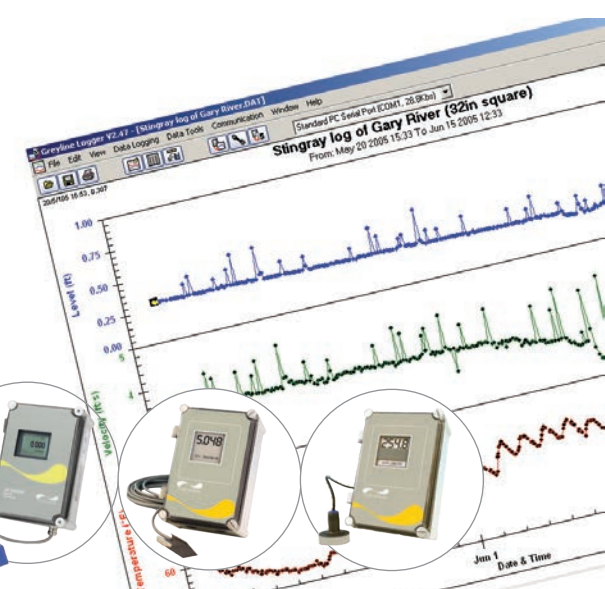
Greyline Logger V2.47 - [Stingray log of Gary River.DAT]

File Edit View Data Logging Data Tools Communication Window Help

Standard PC Serial Port (COM1, 28.8Kbs)

Stingray log of Gary River (32in square)

From: May 20 2005 15:33 To Jun 15 2005 12:33

2005/05/05 15:53, 0.307

1.00

0.75

0.50

0.25

0.00

Level (ft)

5

4

Velocity (ft/s)

Temperature (°F)

60

0.000

5.048

Jun 1

Date & Time